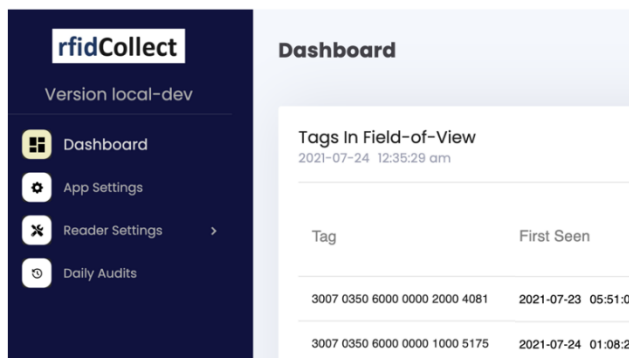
rfidCollect

Version local-dev

Dashboard

App Settings

Reader Settings >

Daily Audits

Dashboard

Tags In Field-of-View
2021-07-24 12:35:29 am

| Tag | First Seen |
|---|---|
| 3007 0350 6000 0000 2000 4081 | 2021-07-23 05:51:0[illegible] |
| 3007 0350 6000 0000 1000 5175 | 2021-07-24 01:08:2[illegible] |